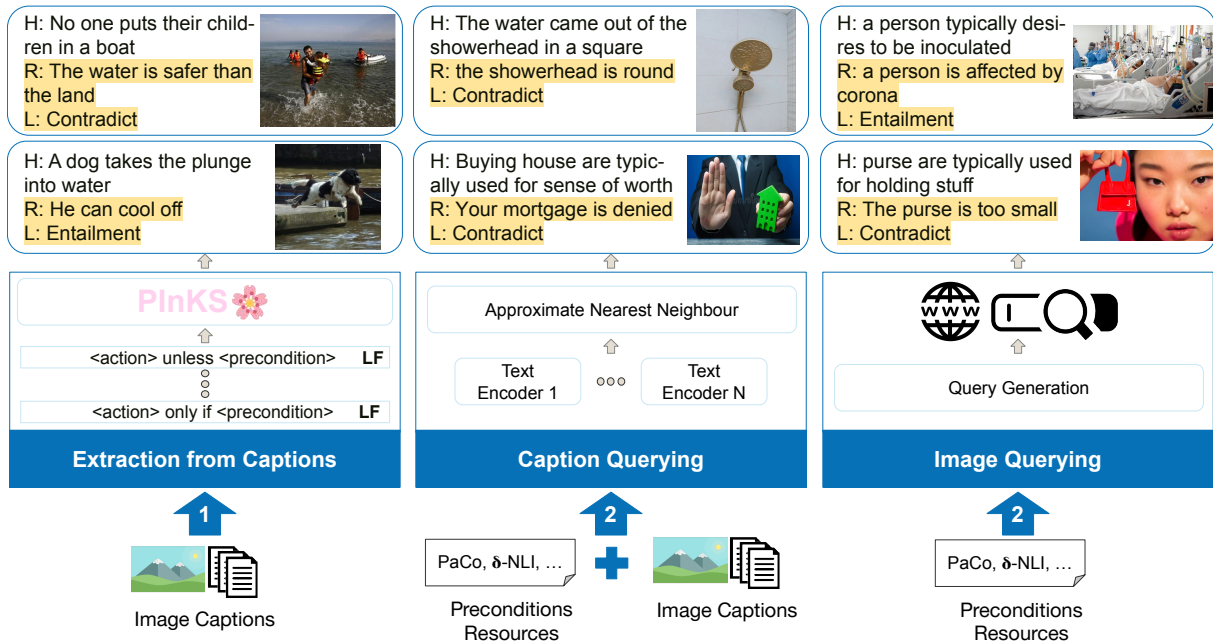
H: No one puts their children in a boat
R: The water is safer than the land
L: Contradict

H: A dog takes the plunge into water
R: He can cool off
L: Entailment

PInKS

<action> unless <precondition> LF

<action> only if <precondition> LF

Extraction from Captions

1

Image Captions

H: The water came out of the showerhead in a square
R: the showerhead is round
L: Contradict

H: Buying house are typically used for sense of worth
R: Your mortgage is denied
L: Contradict

Approximate Nearest Neighbour

Text Encoder 1

Text Encoder N

Caption Querying

2

PaCo, $\delta$-NLI, …

Preconditions Resources

Image Captions

H: a person typically desires to be inoculated
R: a person is affected by corona
L: Entailment

H: purse are typically used for holding stuff
R: The purse is too small
L: Contradict

WWW

Query Generation

Image Querying

2

PaCo, $\delta$-NLI, …

Preconditions Resources